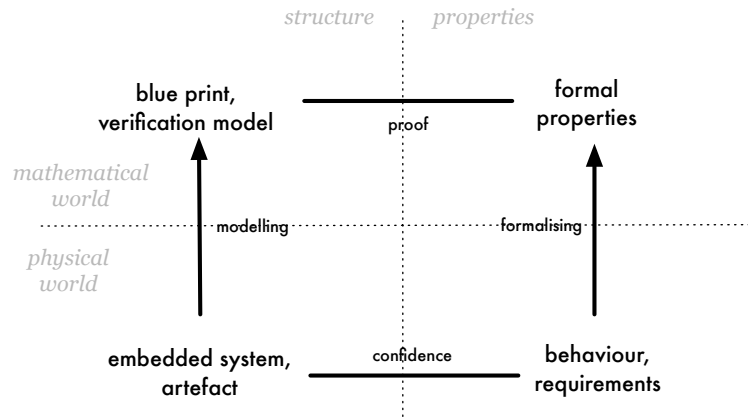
structure

properties

blue print, verification model

proof

formal properties

mathematical world

modelling

formalising

physical world

embedded system, artefact

confidence

behaviour, requirements